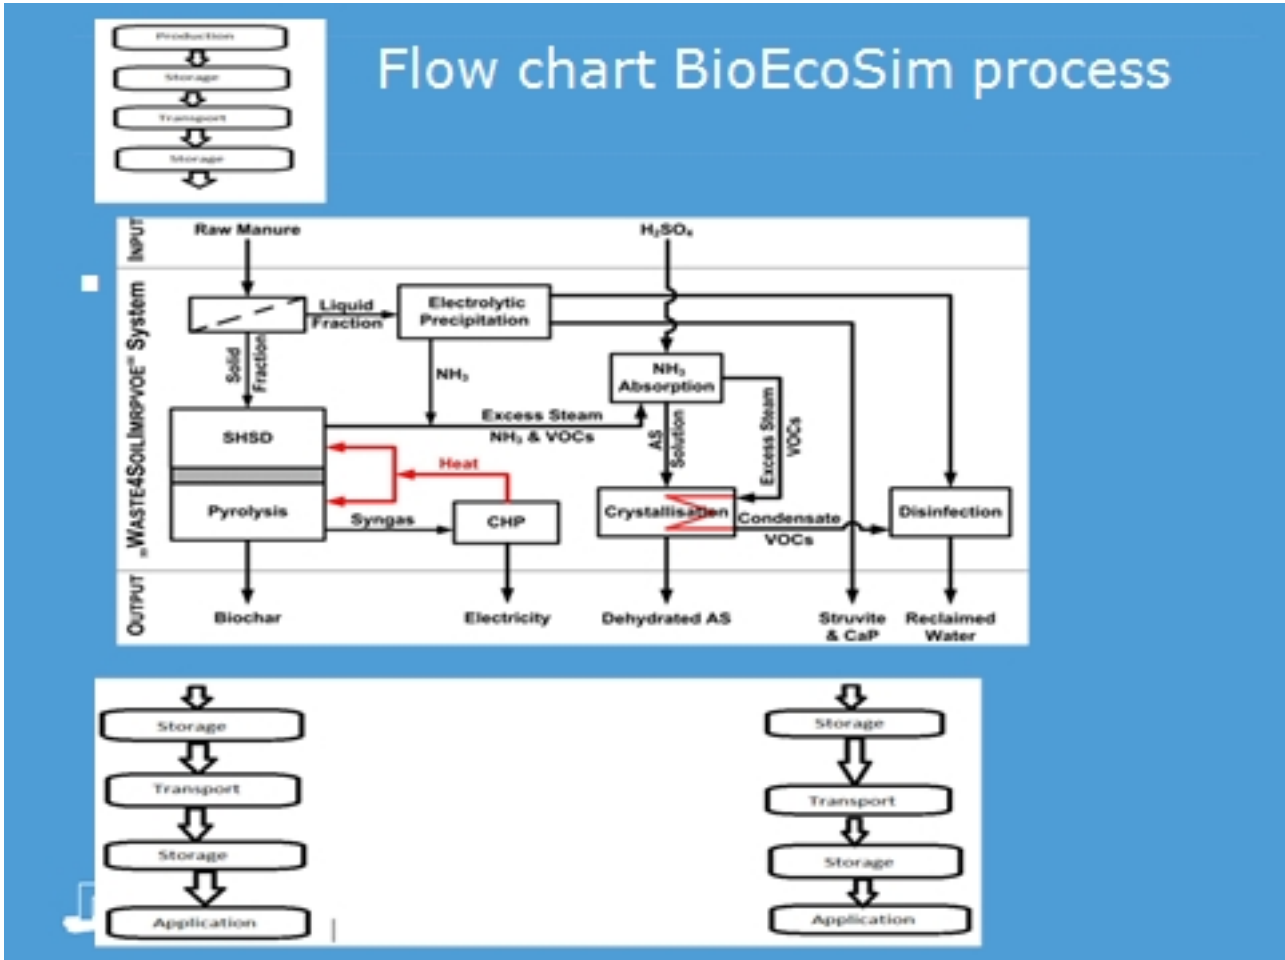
Production

Storage

Transport

Storage

Flow chart BioEcoSim process

INPUT

Raw Manure

$H_2SO_4$

„WASTE4SOILIMPROVE" System

Liquid Fraction

Electrolytic Precipitation

Solid Fraction

$NH_3$

$NH_3$ Absorption

Excess Steam

$NH_3$ & VOCs

AS Solution

Excess Steam

VOCs

SHSD

Heat

Pyrolysis

Syngas

CHP

Crystallisation

Condensate

VOCs

Disinfection

OUTPUT

Biochar

Electricity

Dehydrated AS

Struvite & CaP

Reclaimed Water

Storage

Transport

Storage

Application

Storage

Transport

Storage

Application